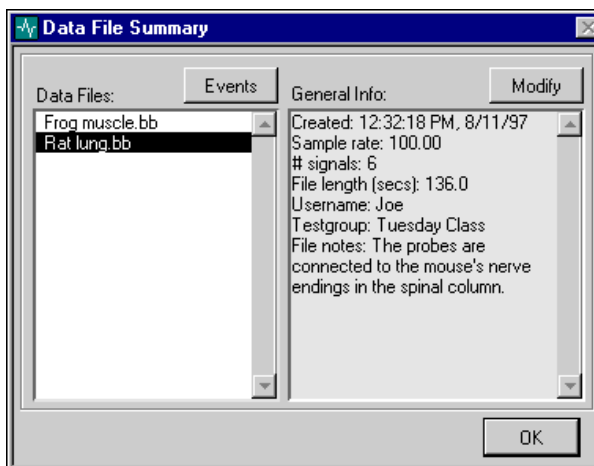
Data File Summary

Data Files:

Events

Frog muscle.bb
Rat lung.bb

General Info:

Modify

Created: 12:32:18 PM, 8/11/97
Sample rate: 100.00
# signals: 6
File length (secs): 136.0
Username: Joe
Testgroup: Tuesday Class
File notes: The probes are connected to the mouse's nerve endings in the spinal column.

OK